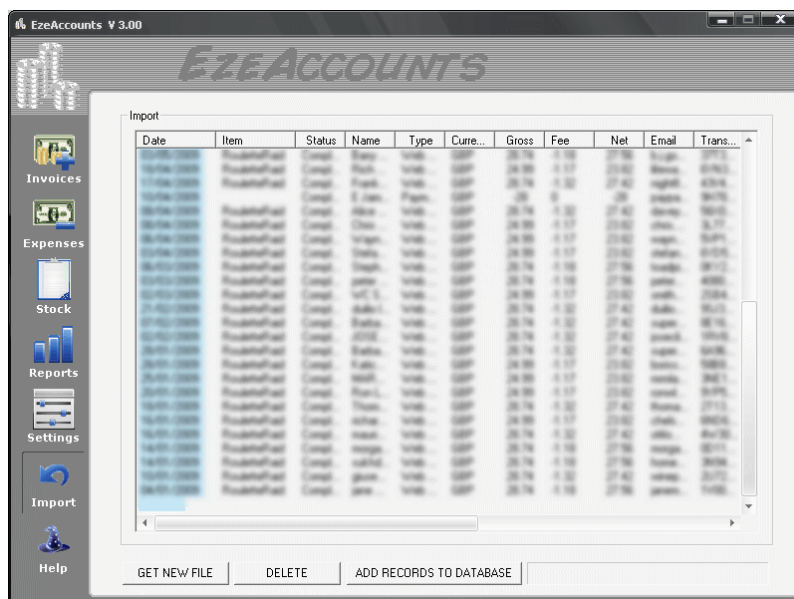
EzeAccounts V 3.00

EZEACCOUNTS

Invoices

Expenses

Stock

Reports

Settings

Import

Help

Import

| Date | Item | Status | Name | Type | Curre... | Gross | Fee | Net | Email | Trans... |
|---|---|---|---|---|---|---|---|---|---|---|
| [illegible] | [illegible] | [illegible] | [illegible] | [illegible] | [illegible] | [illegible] | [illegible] | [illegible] | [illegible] | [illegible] |

GET NEW FILE

DELETE

ADD RECORDS TO DATABASE